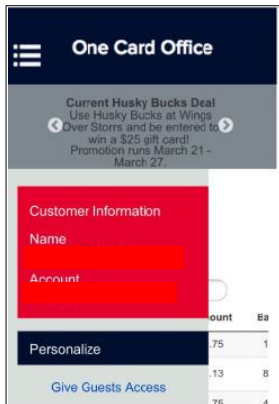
One Card Office

Current Husky Bucks Deal
Use Husky Bucks at Wings Over Storrs and be entered to win a $25 gift card!
Promotion runs March 21 - March 27.

Customer Information
Name
Account

ount
Ea
.75
1
.13
8
.75
4

Personalize

Give Guests Access